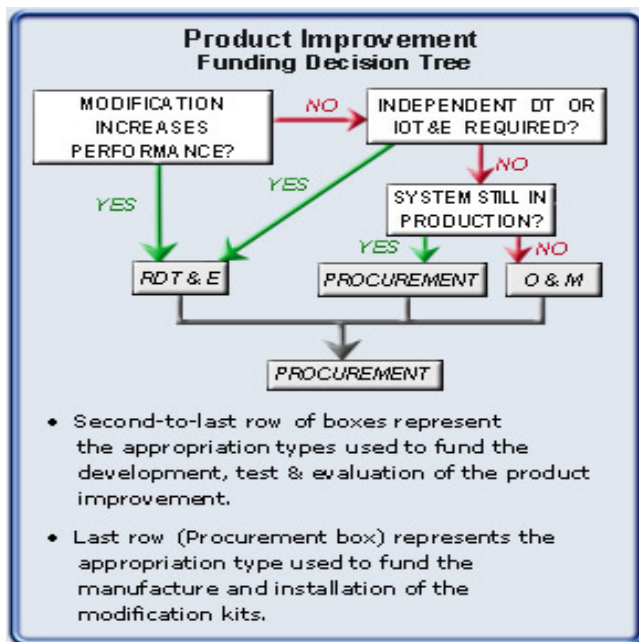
Product Improvement
Funding Decision Tree

MODIFICATION INCREASES PERFORMANCE?

NO

INDEPENDENT DT OR IOT&E REQUIRED?

YES

YES

NO

SYSTEM STILL IN PRODUCTION?

YES

NO

RDT & E

PROCUREMENT

O & M

PROCUREMENT

• Second-to-last row of boxes represent the appropriation types used to fund the development, test & evaluation of the product improvement.

• Last row (Procurement box) represents the appropriation type used to fund the manufacture and installation of the modification kits.